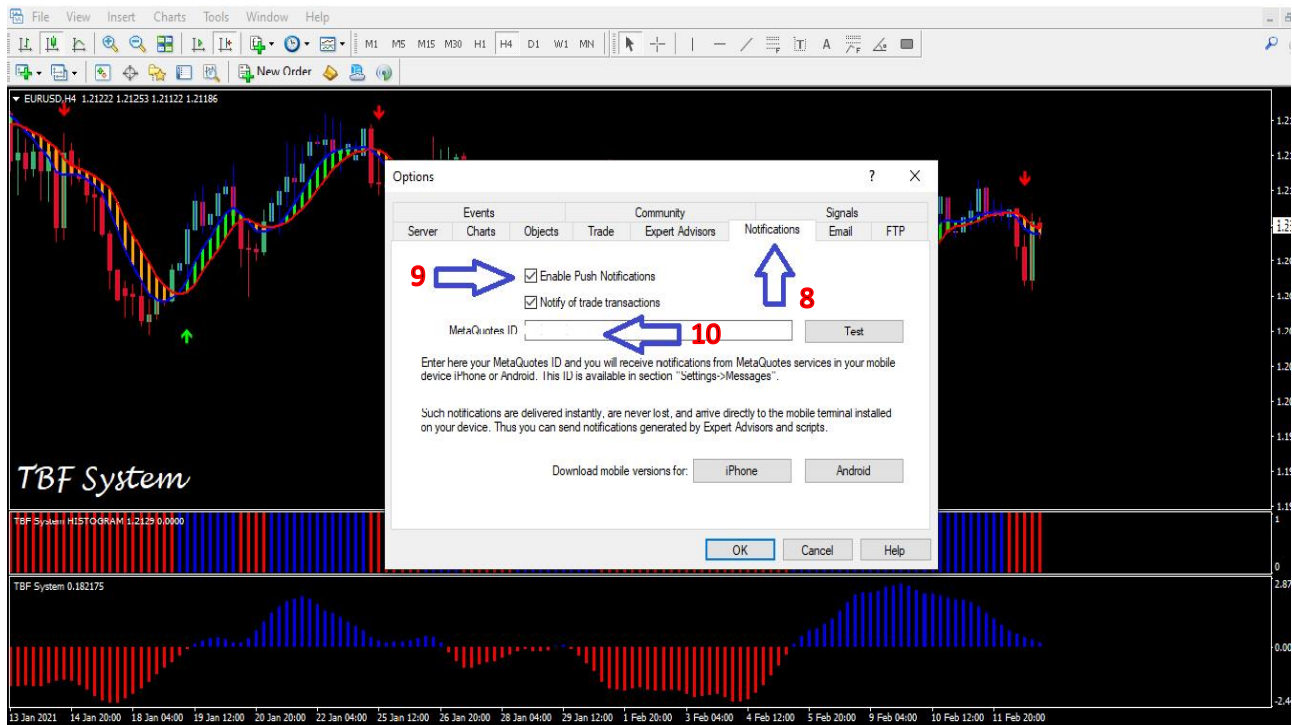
File View Insert Charts Tools Window Help

M1 M5 M15 M30 H1 H4 D1 W1 MN

New Order

EURUSD,H4 1.21222 1.21253 1.21122 1.21186

Options

?

Events | Community | Signals
Server | Charts | Objects | Trade | Expert Advisors | Notifications | Email | FTP

9

Enable Push Notifications

8

Notify of trade transactions

MetaQuotes ID

10

Test

Enter here your MetaQuotes ID and you will receive notifications from MetaQuotes services in your mobile device iPhone or Android. This ID is available in section "Settings->Messages".

Such notifications are delivered instantly, are never lost, and arrive directly to the mobile terminal installed on your device. Thus you can send notifications generated by Expert Advisors and scripts.

Download mobile versions for: iPhone Android

OK Cancel Help

TBF System

TBF System HISTOGRAM 1.2129 0.0000

TBF System 0.182175

1

0

2.87

0.00

-2.4

13 Jan 2021 14 Jan 20:00 18 Jan 04:00 19 Jan 12:00 20 Jan 20:00 22 Jan 04:00 25 Jan 12:00 26 Jan 20:00 28 Jan 04:00 29 Jan 12:00 1 Feb 20:00 3 Feb 04:00 4 Feb 12:00 5 Feb 20:00 9 Feb 04:00 10 Feb 12:00 11 Feb 20:00